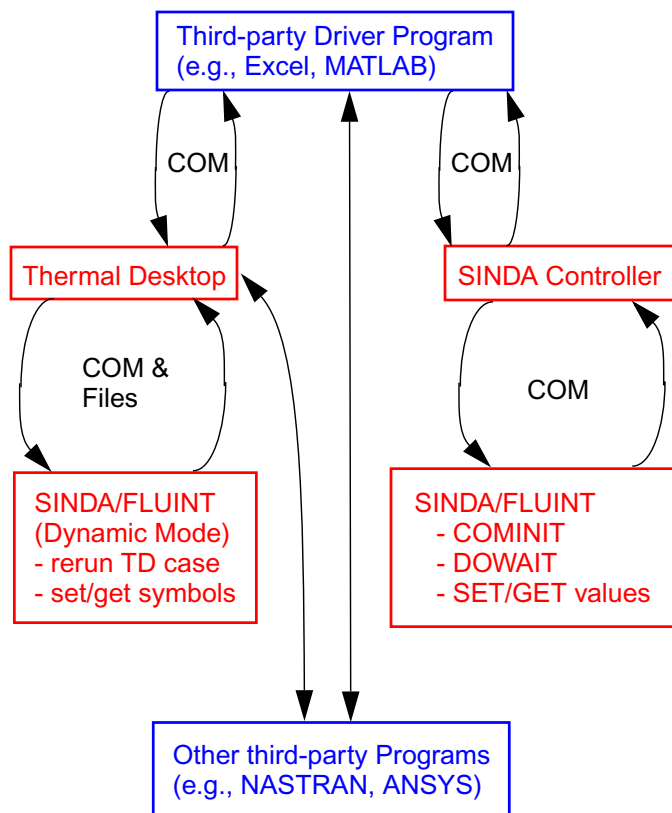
Third-party Driver Program
(e.g., Excel, MATLAB)

COM

COM

Thermal Desktop

SINDA Controller

COM &
Files

COM

SINDA/FLUINT
(Dynamic Mode)
- rerun TD case
- set/get symbols

SINDA/FLUINT
- COMINIT
- DOWAIT
- SET/GET values

Other third-party Programs
(e.g., NASTRAN, ANSYS)